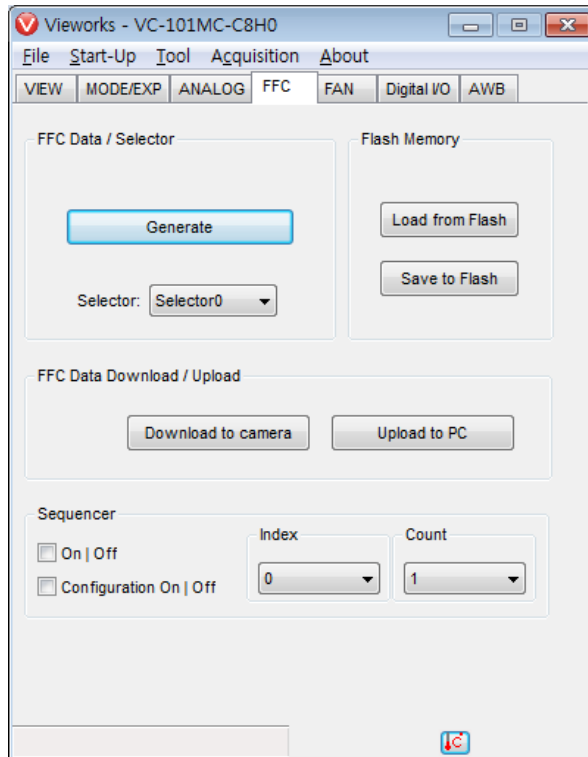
Vieworks - VC-101MC-C8H0

File Start-Up Tool Acquisition About

VIEW MODE/EXP ANALOG FFC FAN Digital I/O AWB

FFC Data / Selector

Generate

Selector: Selector0

Flash Memory

Load from Flash

Save to Flash

FFC Data Download / Upload

Download to camera

Upload to PC

Sequencer

On | Off

Configuration On | Off

Index

0

Count

1

°C